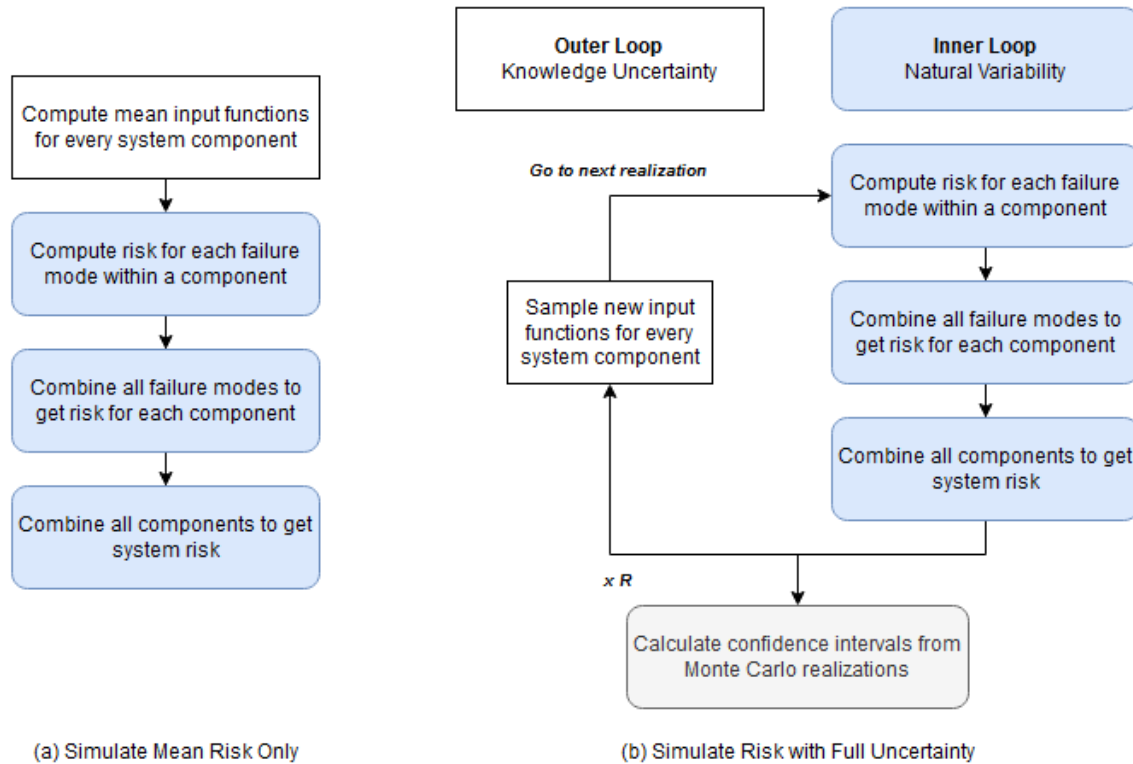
Compute mean input functions for every system component

Compute risk for each failure mode within a component

Combine all failure modes to get risk for each component

Combine all components to get system risk

(a) Simulate Mean Risk Only

**Outer Loop**
Knowledge Uncertainty

**Inner Loop**
Natural Variability

*Go to next realization*

Compute risk for each failure mode within a component

Sample new input functions for every system component

Combine all failure modes to get risk for each component

Combine all components to get system risk

*x R*

Calculate confidence intervals from Monte Carlo realizations

(b) Simulate Risk with Full Uncertainty